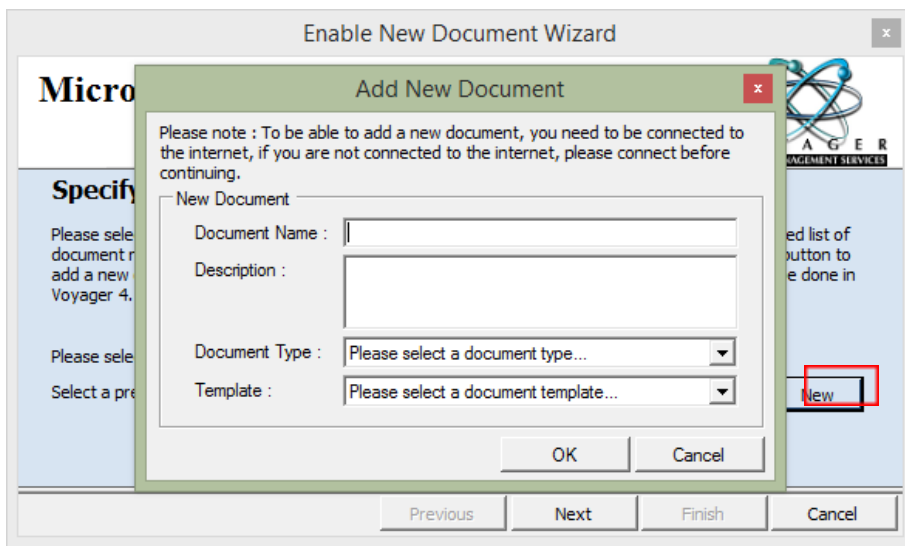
Enable New Document Wizard

x

Micro

AGER

NAGEMENT SERVICES

Specify

Please sele
document r
add a new
Voyager 4.

ed list of
button to
e done in

Please sele

Select a pre

New

Add New Document

x

Please note : To be able to add a new document, you need to be connected to the internet, if you are not connected to the internet, please connect before continuing.

New Document

Document Name :

Description :

Document Type : Please select a document type...

Template : Please select a document template...

OK

Cancel

Previous

Next

Finish

Cancel